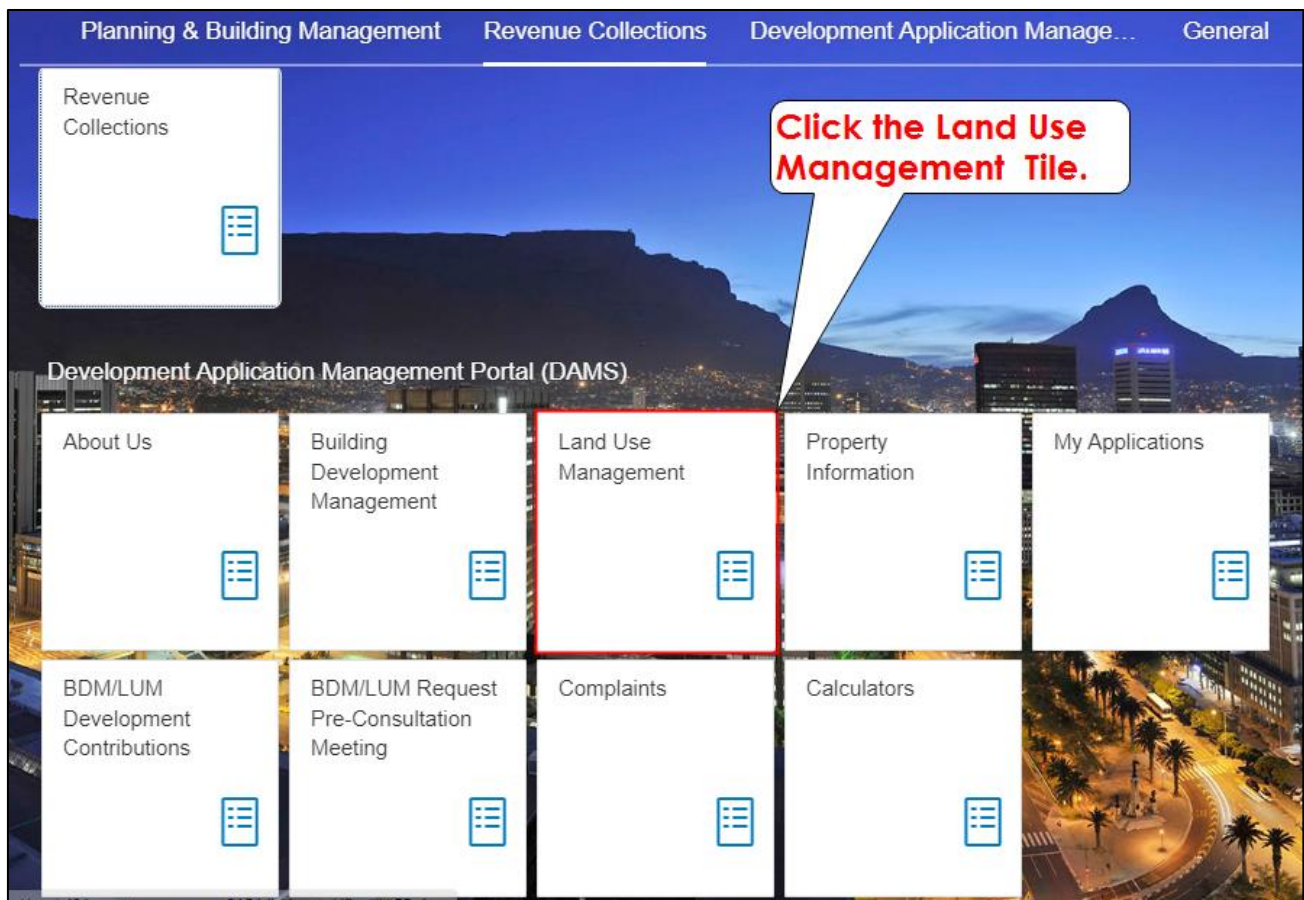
Planning & Building Management Revenue Collections Development Application Manage… General

Revenue Collections

Click the Land Use Management Tile.

Development Application Management Portal (DAMS)

About Us

Building Development Management

Land Use Management

Property Information

My Applications

BDM/LUM Development Contributions

BDM/LUM Request Pre-Consultation Meeting

Complaints

Calculators